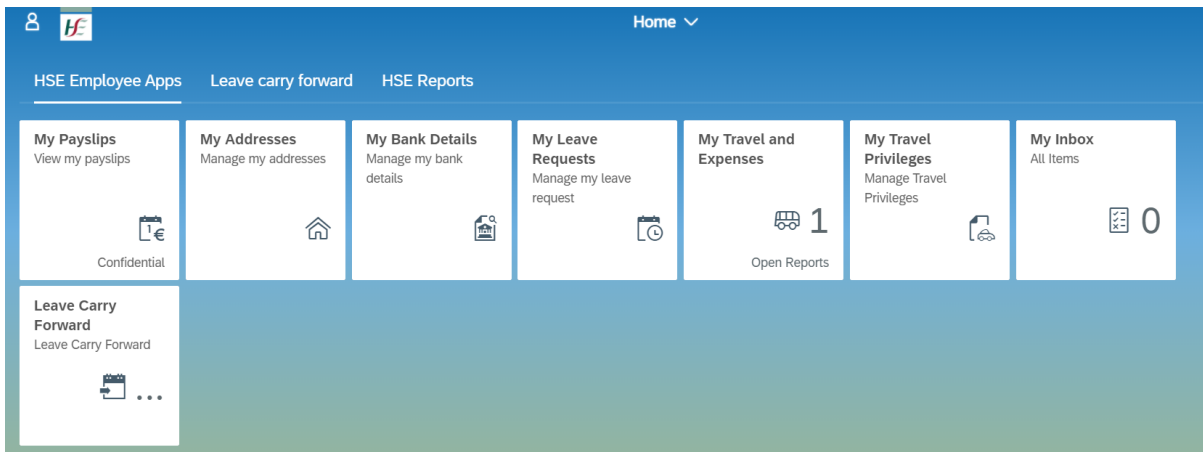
HSE

Home

HSE Employee Apps Leave carry forward HSE Reports

My Payslips
View my payslips
Confidential

My Addresses
Manage my addresses

My Bank Details
Manage my bank details

My Leave Requests
Manage my leave request

My Travel and Expenses
1
Open Reports

My Travel Privileges
Manage Travel Privileges

My Inbox
All Items
0

Leave Carry Forward
Leave Carry Forward
...